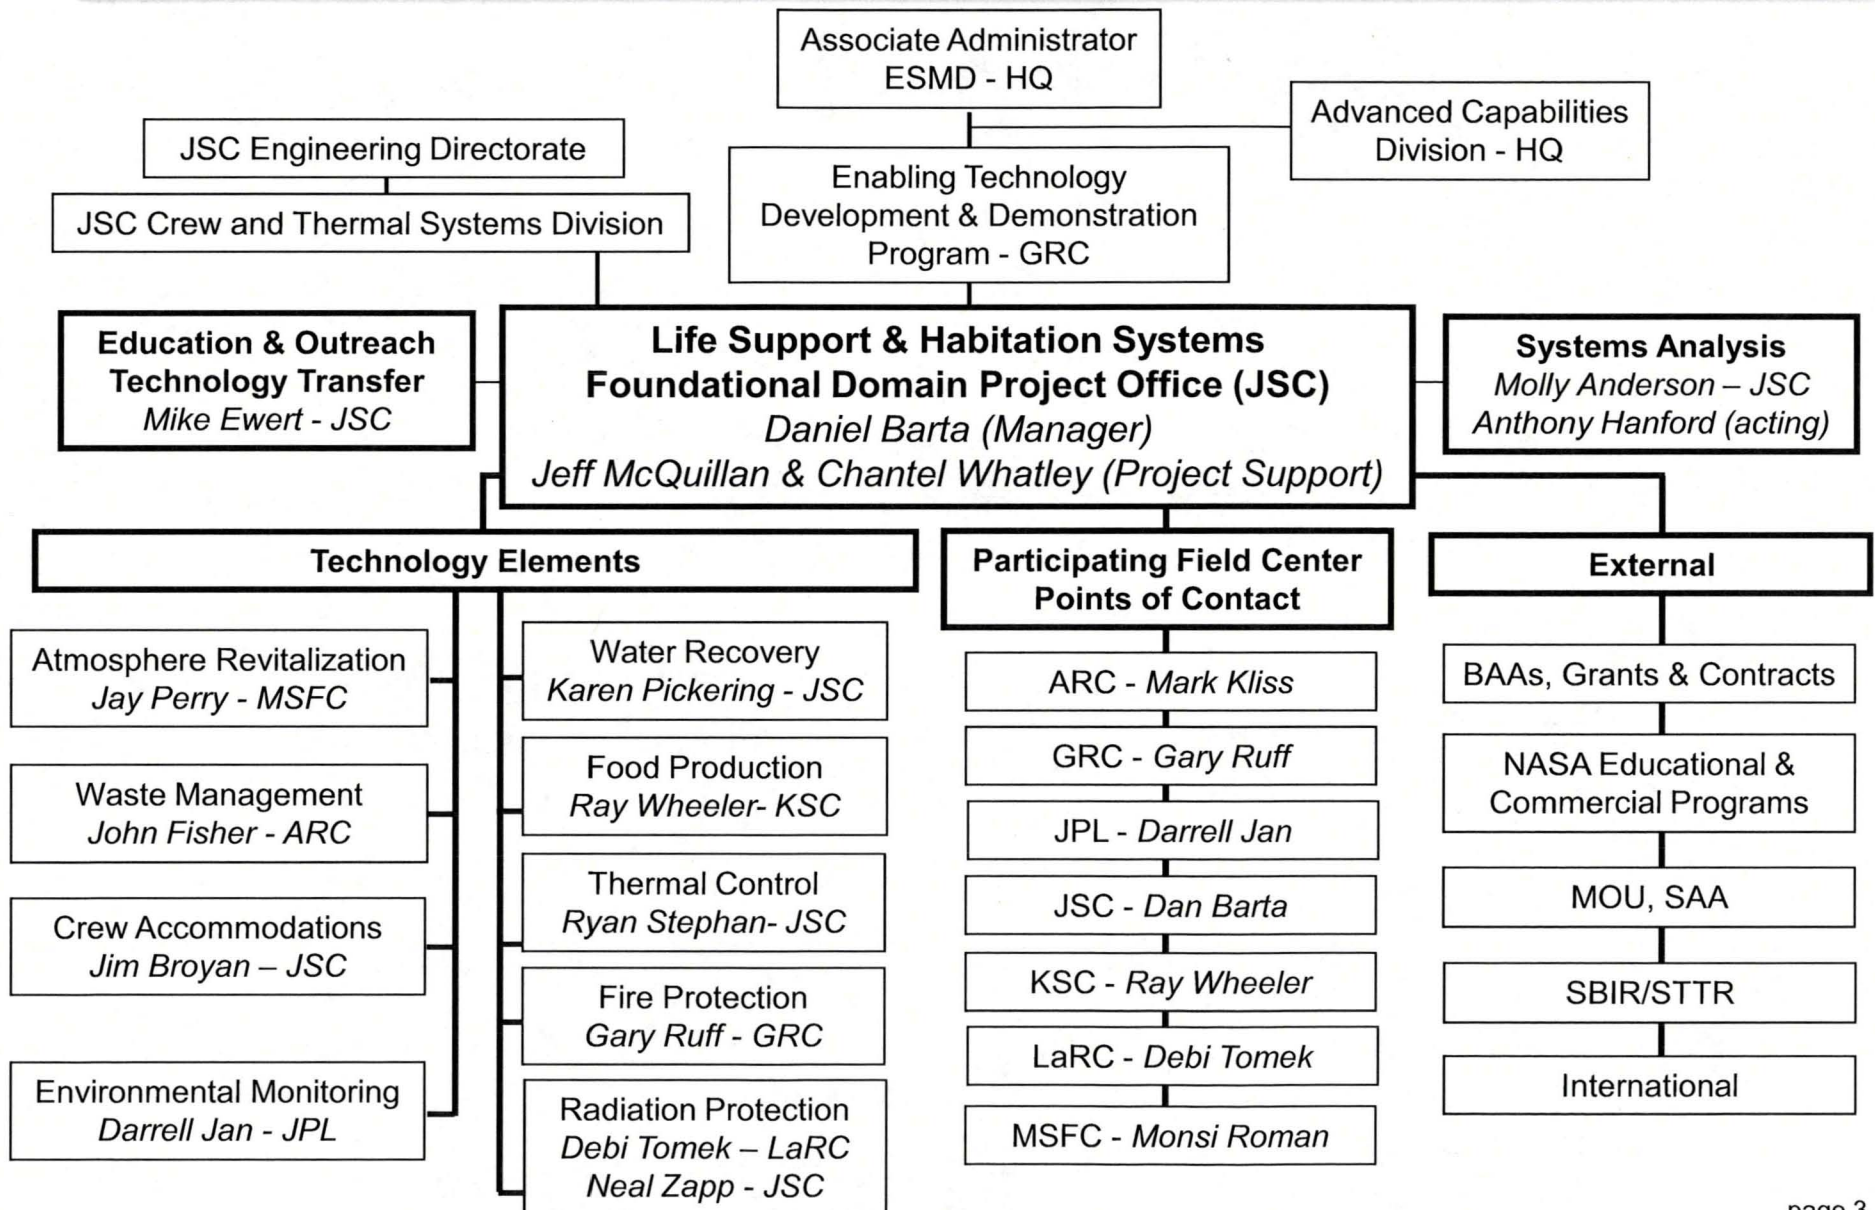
Associate Administrator
ESMD - HQ

Advanced Capabilities
Division - HQ

JSC Engineering Directorate

JSC Crew and Thermal Systems Division

Enabling Technology
Development & Demonstration
Program - GRC

Education & Outreach
Technology Transfer
Mike Ewert - JSC

Life Support & Habitation Systems
Foundational Domain Project Office (JSC)
Daniel Barta (Manager)
Jeff McQuillan & Chantel Whatley (Project Support)

Systems Analysis
Molly Anderson – JSC
Anthony Hanford (acting)

Technology Elements

Atmosphere Revitalization
Jay Perry - MSFC

Waste Management
John Fisher - ARC

Crew Accommodations
Jim Broyan – JSC

Environmental Monitoring
Darrell Jan - JPL

Water Recovery
Karen Pickering - JSC

Food Production
Ray Wheeler- KSC

Thermal Control
Ryan Stephan- JSC

Fire Protection
Gary Ruff - GRC

Radiation Protection
Debi Tomek – LaRC
Neal Zapp - JSC

Participating Field Center
Points of Contact

ARC - Mark Kliss

GRC - Gary Ruff

JPL - Darrell Jan

JSC - Dan Barta

KSC - Ray Wheeler

LaRC - Debi Tomek

MSFC - Monsi Roman

External

BAAs, Grants & Contracts

NASA Educational &
Commercial Programs

MOU, SAA

SBIR/STTR

International

page 3